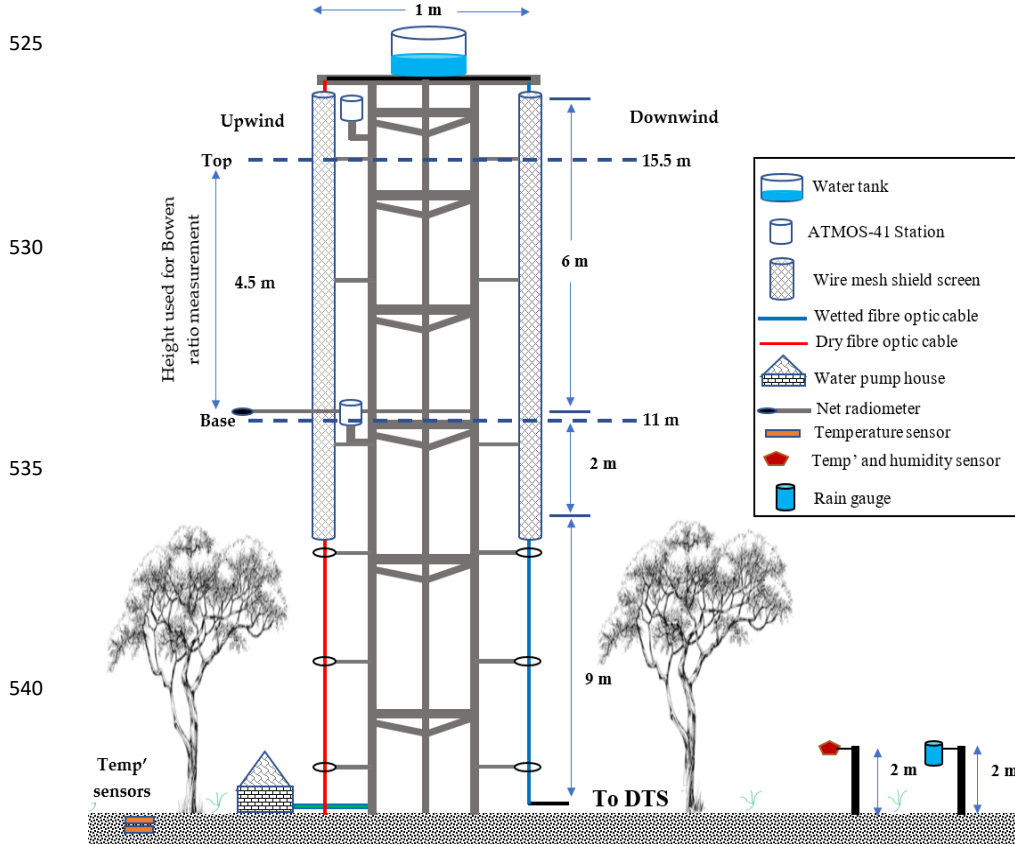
525

530

535

540

1 m

Upwind

Downwind

Top

15.5 m

Height used for Bowen ratio measurement

4.5 m

6 m

Base

11 m

2 m

9 m

Temp' sensors

To DTS

2 m

2 m

Water tank

ATMOS-41 Station

Wire mesh shield screen

Wetted fibre optic cable

Dry fibre optic cable

Water pump house

Net radiometer

Temperature sensor

Temp' and humidity sensor

Rain gauge